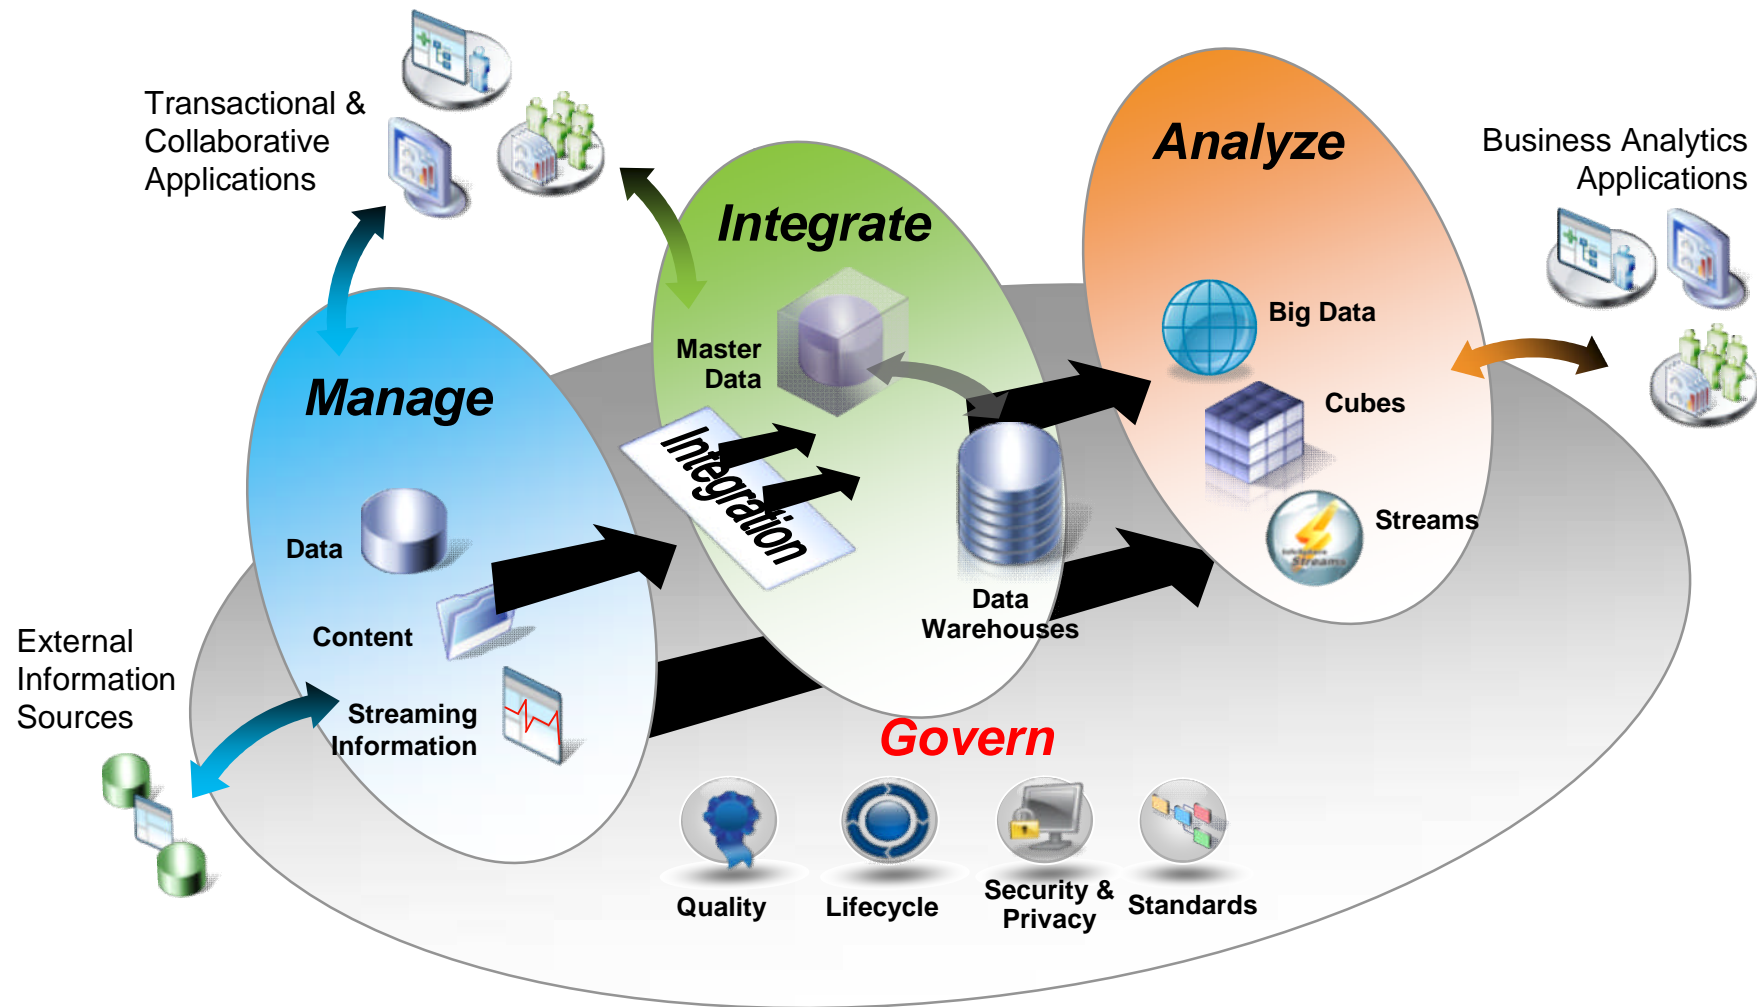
Transactional & Collaborative Applications

Integrate

Analyze

Business Analytics Applications

Master Data

Big Data

Cubes

Manage

Integration

Streams

Data

Data Warehouses

Content

External Information Sources

Streaming Information

Govern

Quality

Lifecycle

Security & Privacy

Standards